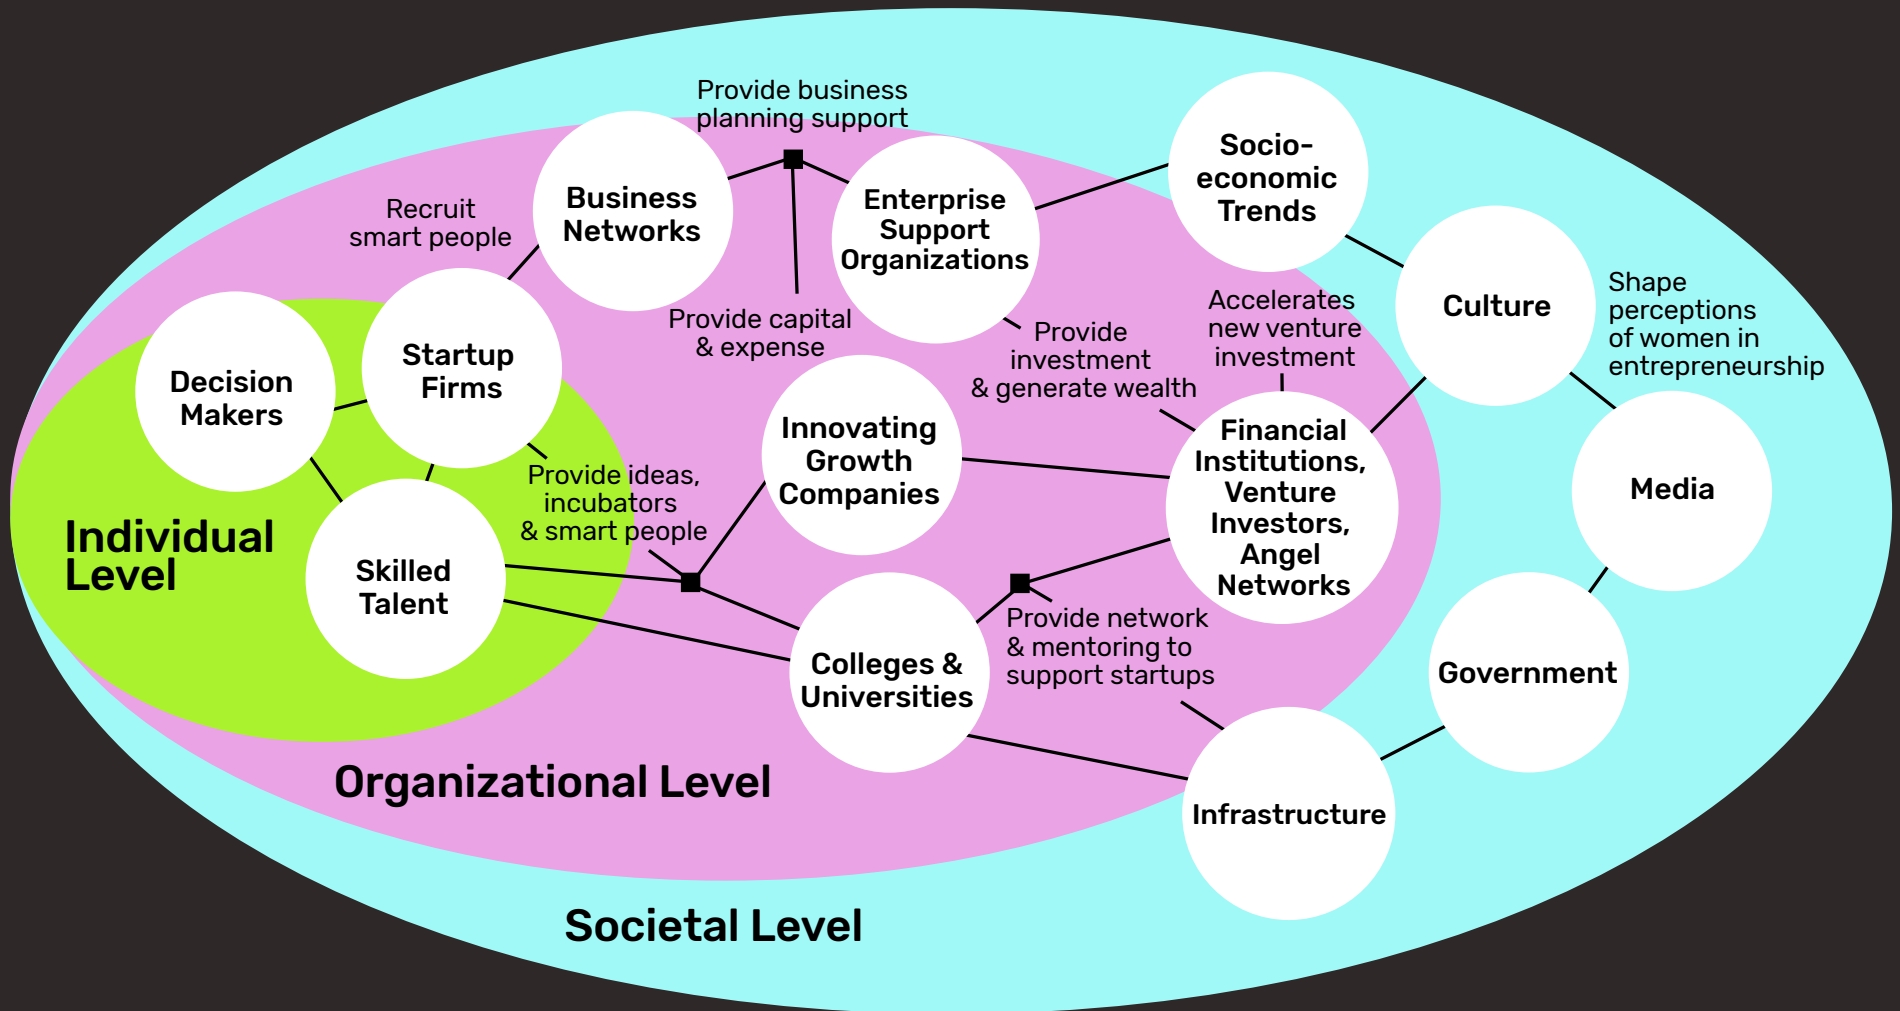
Provide business planning support

Recruit smart people

Business Networks

Enterprise Support Organizations

Socio-economic Trends

Culture

Shape perceptions of women in entrepreneurship

Decision Makers

Startup Firms

Provide capital & expense

Provide investment & generate wealth

Accelerates new venture investment

Innovating Growth Companies

Provide ideas, incubators & smart people

Financial Institutions, Venture Investors, Angel Networks

Media

Individual Level

Skilled Talent

Colleges & Universities

Provide network & mentoring to support startups

Government

Organizational Level

Infrastructure

Societal Level